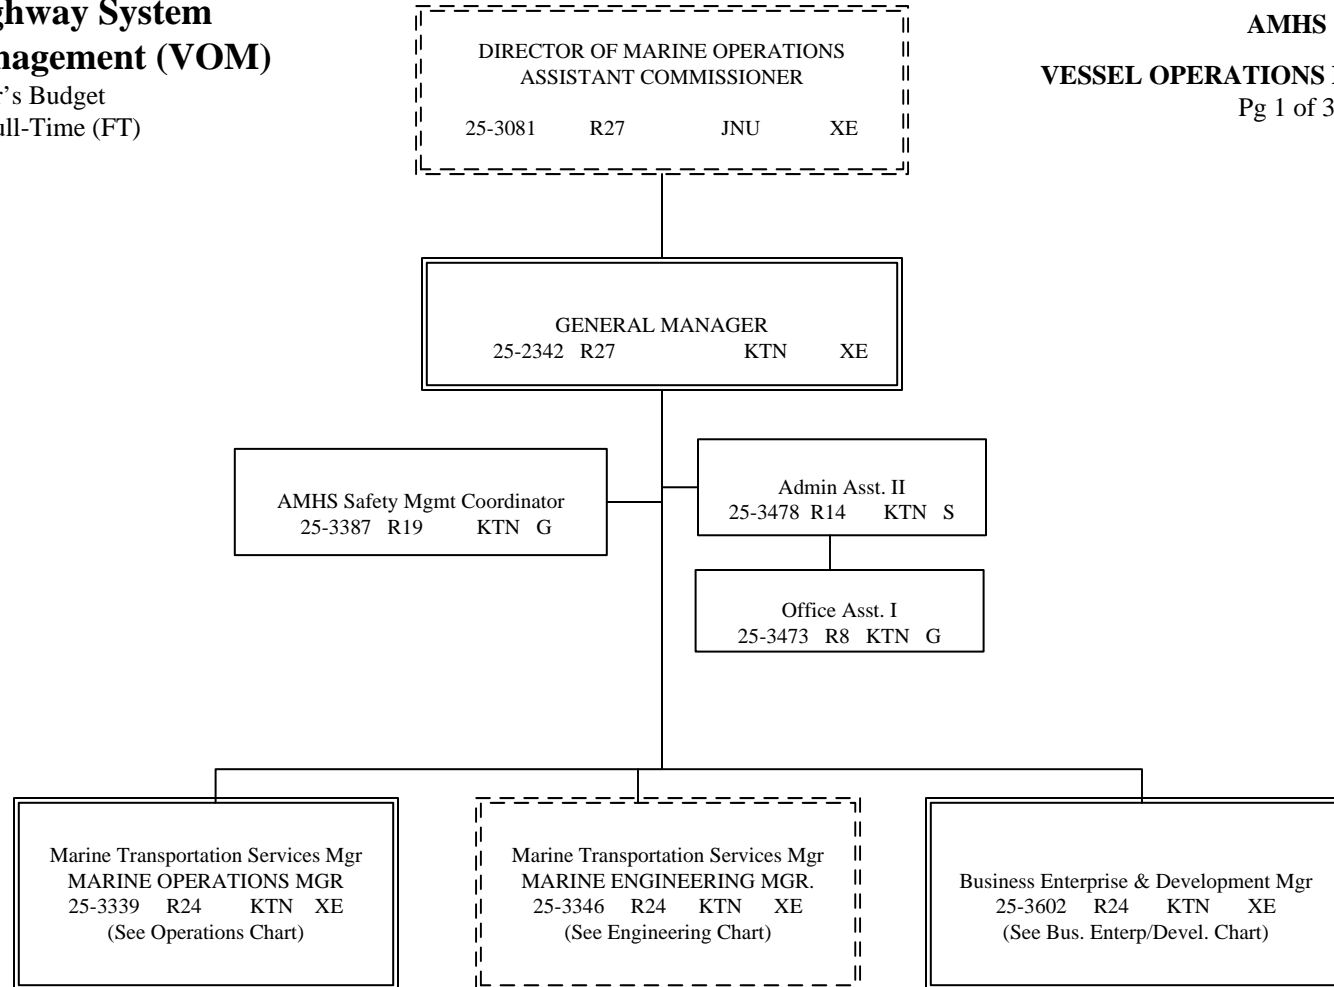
ghway System
nagement (VOM)
r's Budget
ull-Time (FT)

DIRECTOR OF MARINE OPERATIONS
ASSISTANT COMMISSIONER
25-3081 R27 JNU XE

AMHS

VESSEL OPERATIONS
Pg 1 of 3

GENERAL MANAGER
25-2342 R27 KTN XE

AMHS Safety Mgmt Coordinator
25-3387 R19 KTN G

Admin Asst. II
25-3478 R14 KTN S

Office Asst. I
25-3473 R8 KTN G

Marine Transportation Services Mgr
MARINE OPERATIONS MGR
25-3339 R24 KTN XE
(See Operations Chart)

Marine Transportation Services Mgr
MARINE ENGINEERING MGR.
25-3346 R24 KTN XE
(See Engineering Chart)

Business Enterprise & Development Mgr
25-3602 R24 KTN XE
(See Bus. Enterp/Devel. Chart)